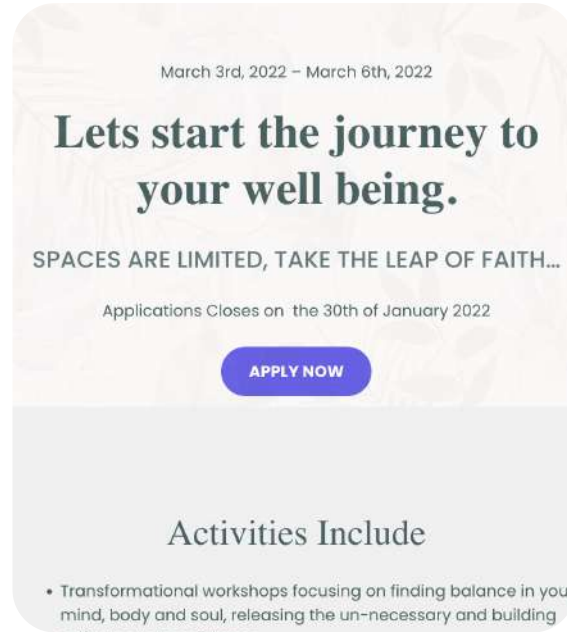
March 3rd, 2022 – March 6th, 2022

Lets start the journey to your well being.

SPACES ARE LIMITED, TAKE THE LEAP OF FAITH...

Applications Closes on the 30th of January 2022

APPLY NOW

Activities Include

• Transformational workshops focusing on finding balance in you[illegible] mind, body and soul, releasing the un-necessary and building